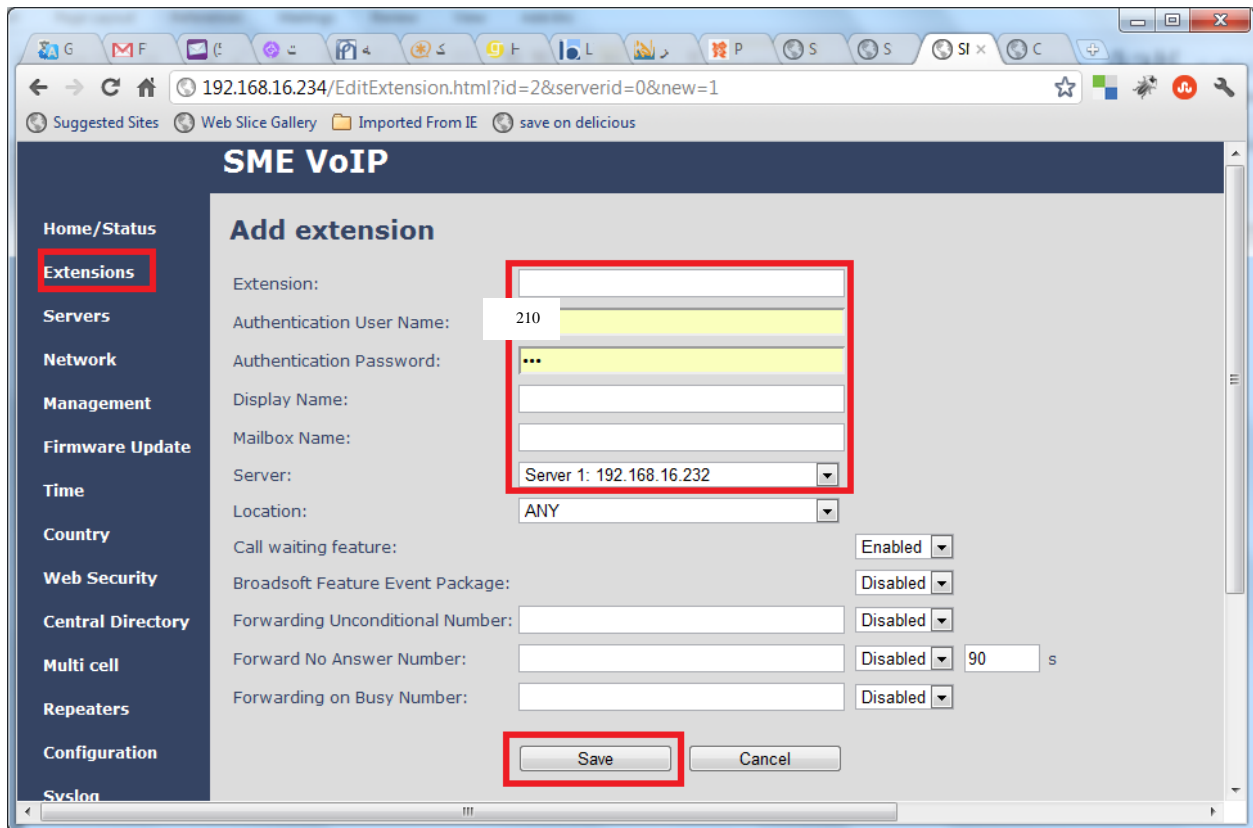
G F ( ت 4 ک H L ر P S S SI × C

192.168.16.234/EditExtension.html?id=2&serverid=0&new=1

Suggested Sites Web Slice Gallery Imported From IE save on delicious

SME VoIP

Home/Status
Extensions
Servers
Network
Management
Firmware Update
Time
Country
Web Security
Central Directory
Multi cell
Repeaters
Configuration
Syslog

Add extension

Extension:
Authentication User Name: 210
Authentication Password: •••
Display Name:
Mailbox Name:
Server: Server 1: 192.168.16.232
Location: ANY
Call waiting feature: Enabled
Broadsoft Feature Event Package: Disabled
Forwarding Unconditional Number: Disabled
Forward No Answer Number: Disabled 90 s
Forwarding on Busy Number: Disabled

Save Cancel